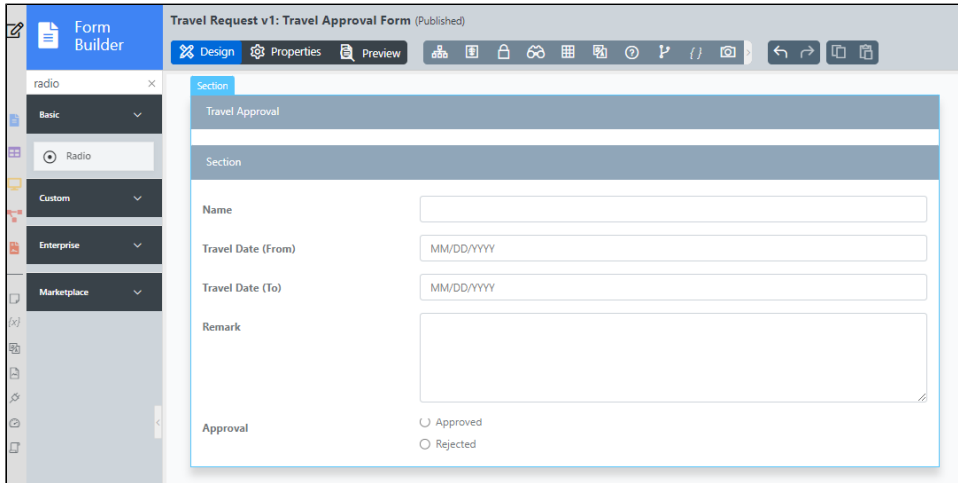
Form Builder

Travel Request v1: Travel Approval Form (Published)

Design Properties Preview

radio ×

Basic

Radio

Custom

Enterprise

Marketplace

Section

Travel Approval

Section

Name

Travel Date (From) MM/DD/YYYY

Travel Date (To) MM/DD/YYYY

Remark

Approval
Approved
Rejected